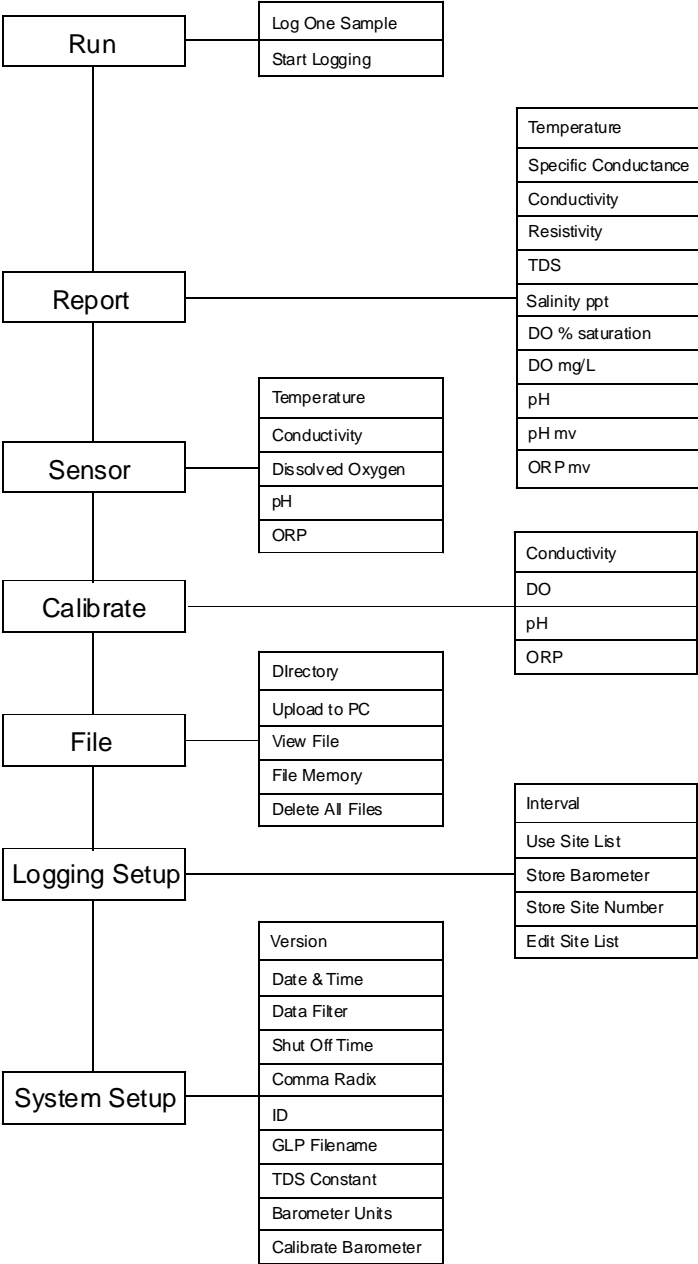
Run

Log One Sample
Start Logging

Temperature
Specific Conductance
Conductivity
Resistivity
TDS
Salinity ppt
DO % saturation
DO mg/L
pH
pH mv
ORP mv

Report

Temperature
Conductivity
Dissolved Oxygen
pH
ORP

Sensor

Conductivity
DO
pH
ORP

Calibrate

DIrectory
Upload to PC
View File
File Memory
Delete All Files

File

Interval
Use Site List
Store Barometer
Store Site Number
Edit Site List

Logging Setup

Version
Date & Time
Data Filter
Shut Off Time
Comma Radix
ID
GLP Filename
TDS Constant
Barometer Units
Calibrate Barometer

System Setup